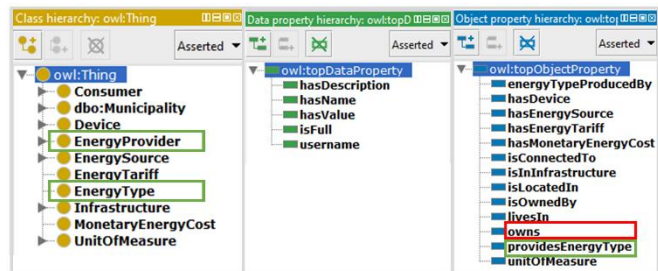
Class hierarchy: owl:Thing

Asserted

owl:Thing
Consumer
dbo:Municipality
Device
EnergyProvider
EnergySource
EnergyTariff
EnergyType
Infrastructure
MonetaryEnergyCost
UnitOfMeasure

Data property hierarchy: owl:topD

Asserted

owl:topDataProperty
hasDescription
hasName
hasValue
isFull
username

Object property hierarchy: owl:to

Asserted

owl:topObjectProperty
energyTypeProducedBy
hasDevice
hasEnergySource
hasEnergyTariff
hasMonetaryEnergyCost
isConnectedTo
isInInfrastructure
isLocatedIn
isOwnedBy
livesIn
owns
providesEnergyType
unitOfMeasure